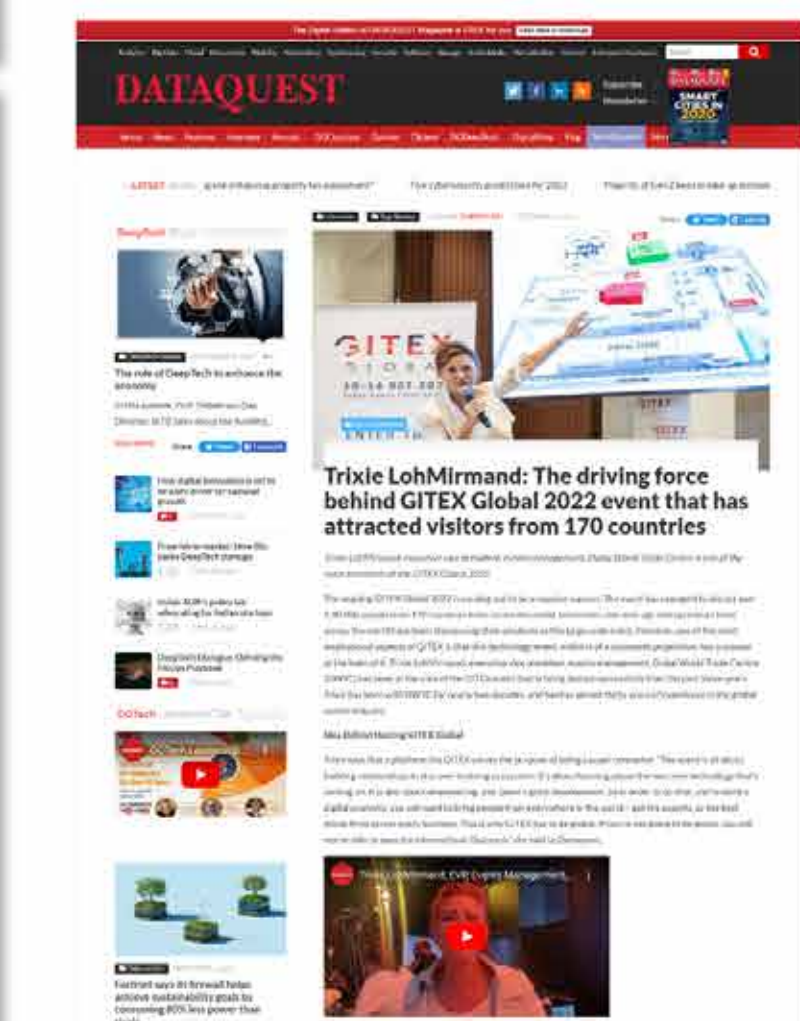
DATAQUEST

SMART CITIES IN 2020

GITEX

Trixie LohMirmand: The driving force behind GITEX Global 2022 event that has attracted visitors from 170 countries

The role of DeepTech to enhance the economy

Fortinet says its firewall helps achieve sustainability goals by consuming 80% less power than

Trixie LohMirmand, EVP, Events Management...